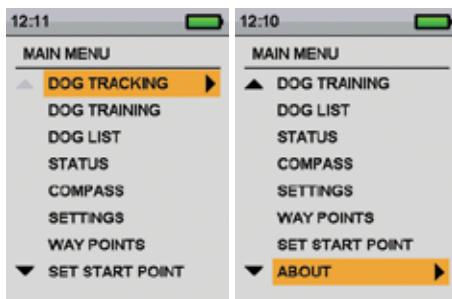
12:11

MAIN MENU

DOG TRACKING
DOG TRAINING
DOG LIST
STATUS
COMPASS
SETTINGS
WAY POINTS
SET START POINT

12:10

MAIN MENU

DOG TRAINING
DOG LIST
STATUS
COMPASS
SETTINGS
WAY POINTS
SET START POINT
ABOUT